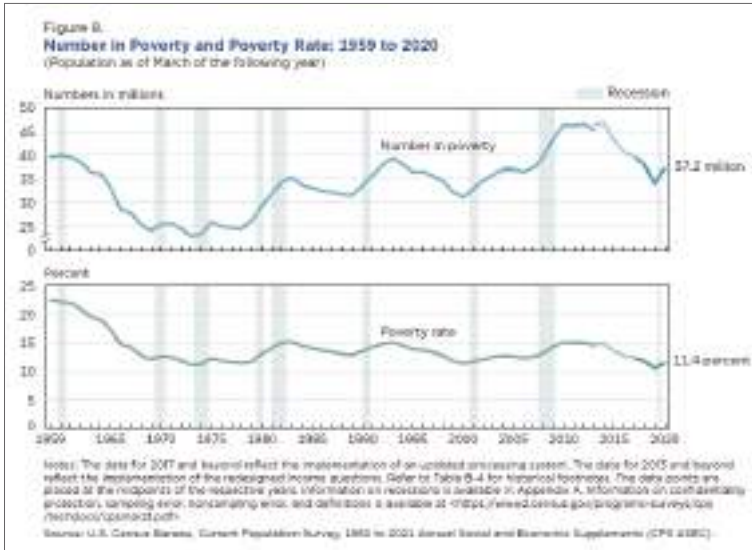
Figure 8.
Number in Poverty and Poverty Rate: 1959 to 2020
(Population as of March of the following year)

Numbers in millions

Recession

50
45
40
35
30
25
0

Number in poverty

37.2 million

Percent

25
20
15
10
5
0

Poverty rate

11.4 percent

1959 1965 1970 1975 1980 1985 1990 1995 2000 2005 2010 2015 2020

Note: The data for 2017 and beyond reflect the implementation of an updated processing system. The data for 2013 and beyond reflect the implementation of the redesigned income questions. Refer to Table B-4 for historical footnotes. The data points are placed at the midpoints of the respective years. Information on recessions is available in Appendix A. Information on confidentiality protection, sampling error, nonsampling error, and definitions is available at <https://www2.census.gov/programs-surveys/cps/techdocs/cpsmar21.pdf>.
Source: U.S. Census Bureau, Current Population Survey, 1960 to 2021 Annual Social and Economic Supplements (CPS ASEC).